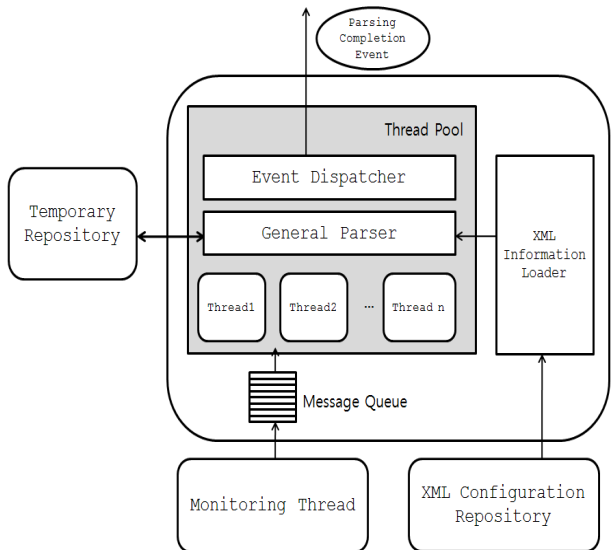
Parsing Completion Event

Thread Pool

Event Dispatcher

Temporary Repository

General Parser

XML Information Loader

Thread1

Thread2

...

Thread n

Message Queue

Monitoring Thread

XML Configuration Repository